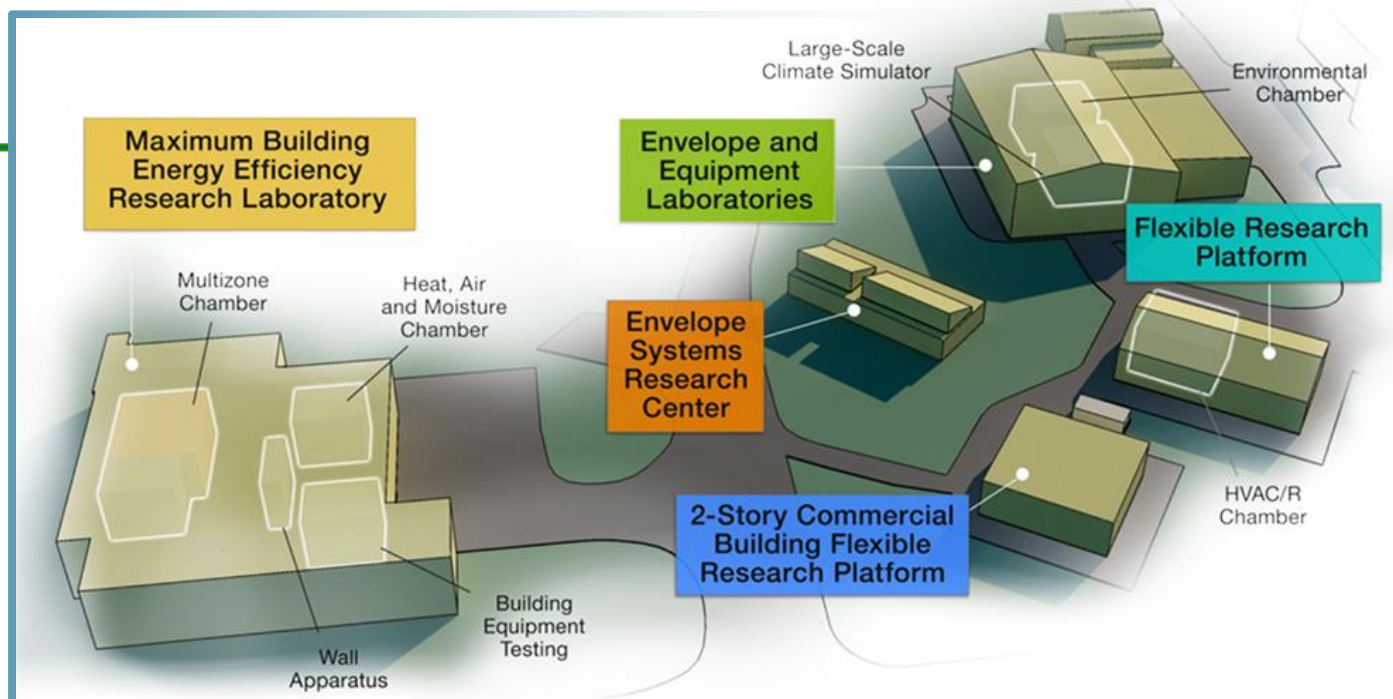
Maximum Building Energy Efficiency Research Laboratory

Multizone Chamber

Heat, Air and Moisture Chamber

Wall Apparatus

Building Equipment Testing

Large-Scale Climate Simulator

Environmental Chamber

Envelope and Equipment Laboratories

Flexible Research Platform

Envelope Systems Research Center

HVAC/R Chamber

2-Story Commercial Building Flexible Research Platform